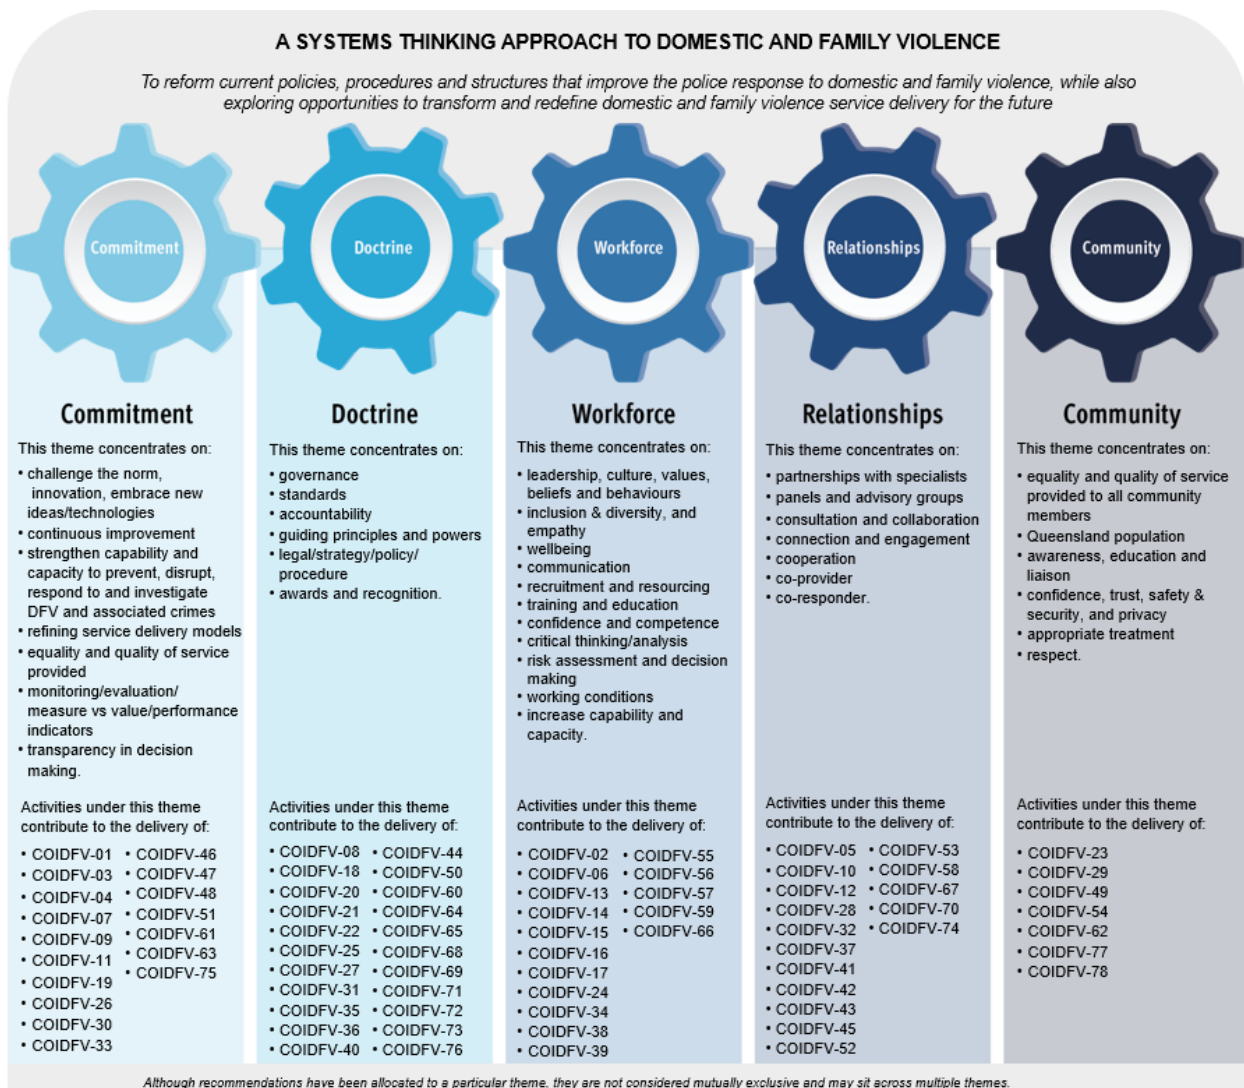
A SYSTEMS THINKING APPROACH TO DOMESTIC AND FAMILY VIOLENCE

To reform current policies, procedures and structures that improve the police response to domestic and family violence, while also exploring opportunities to transform and redefine domestic and family violence service delivery for the future

Commitment

Doctrine

Workforce

Relationships

Community

Commitment

This theme concentrates on:
• challenge the norm, innovation, embrace new ideas/technologies
• continuous improvement
• strengthen capability and capacity to prevent, disrupt, respond to and investigate DFV and associated crimes
• refining service delivery models
• equality and quality of service provided
• monitoring/evaluation/ measure vs value/performance indicators
• transparency in decision making.

Activities under this theme contribute to the delivery of:
• COIDFV-01
• COIDFV-03
• COIDFV-04
• COIDFV-07
• COIDFV-09
• COIDFV-11
• COIDFV-19
• COIDFV-26
• COIDFV-30
• COIDFV-33
• COIDFV-46
• COIDFV-47
• COIDFV-48
• COIDFV-51
• COIDFV-61
• COIDFV-63
• COIDFV-75

Doctrine

This theme concentrates on:
• governance
• standards
• accountability
• guiding principles and powers
• legal/strategy/policy/ procedure
• awards and recognition.

Activities under this theme contribute to the delivery of:
• COIDFV-08
• COIDFV-18
• COIDFV-20
• COIDFV-21
• COIDFV-22
• COIDFV-25
• COIDFV-27
• COIDFV-31
• COIDFV-35
• COIDFV-36
• COIDFV-40
• COIDFV-44
• COIDFV-50
• COIDFV-60
• COIDFV-64
• COIDFV-65
• COIDFV-68
• COIDFV-69
• COIDFV-71
• COIDFV-72
• COIDFV-73
• COIDFV-76

Workforce

This theme concentrates on:
• leadership, culture, values, beliefs and behaviours
• inclusion & diversity, and empathy
• wellbeing
• communication
• recruitment and resourcing
• training and education
• confidence and competence
• critical thinking/analysis
• risk assessment and decision making
• working conditions
• increase capability and capacity.

Activities under this theme contribute to the delivery of:
• COIDFV-02
• COIDFV-06
• COIDFV-13
• COIDFV-14
• COIDFV-15
• COIDFV-16
• COIDFV-17
• COIDFV-24
• COIDFV-34
• COIDFV-38
• COIDFV-39
• COIDFV-55
• COIDFV-56
• COIDFV-57
• COIDFV-59
• COIDFV-66

Relationships

This theme concentrates on:
• partnerships with specialists
• panels and advisory groups
• consultation and collaboration
• connection and engagement
• cooperation
• co-provider
• co-responder.

Activities under this theme contribute to the delivery of:
• COIDFV-05
• COIDFV-10
• COIDFV-12
• COIDFV-28
• COIDFV-32
• COIDFV-37
• COIDFV-41
• COIDFV-42
• COIDFV-43
• COIDFV-45
• COIDFV-52
• COIDFV-53
• COIDFV-58
• COIDFV-67
• COIDFV-70
• COIDFV-74

Community

This theme concentrates on:
• equality and quality of service provided to all community members
• Queensland population
• awareness, education and liaison
• confidence, trust, safety & security, and privacy
• appropriate treatment
• respect.

Activities under this theme contribute to the delivery of:
• COIDFV-23
• COIDFV-29
• COIDFV-49
• COIDFV-54
• COIDFV-62
• COIDFV-77
• COIDFV-78

Although recommendations have been allocated to a particular theme, they are not considered mutually exclusive and may sit across multiple themes.